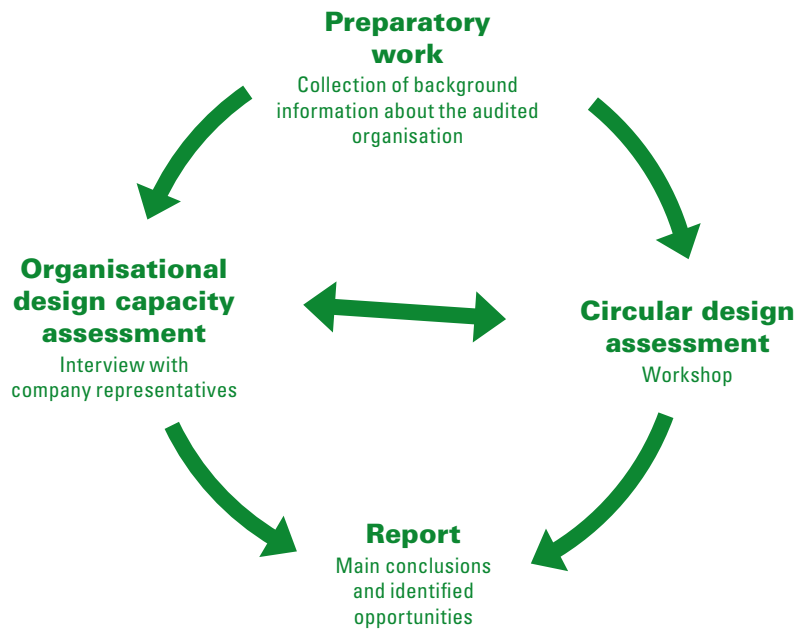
Preparatory work
Collection of background information about the audited organisation

Organisational design capacity assessment
Interview with company representatives

Circular design assessment
Workshop

Report
Main conclusions and identified opportunities